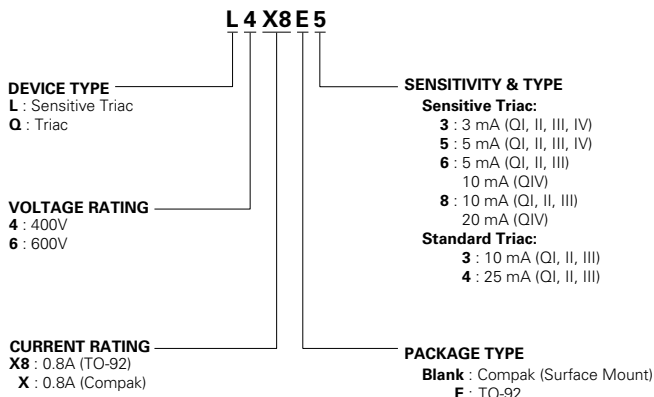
L 4 X8 E 5

DEVICE TYPE
L : Sensitive Triac
Q : Triac

VOLTAGE RATING
4 : 400V
6 : 600V

CURRENT RATING
X8 : 0.8A (TO-92)
X : 0.8A (Compak)

SENSITIVITY & TYPE
Sensitive Triac:
3 : 3 mA (QI, II, III, IV)
5 : 5 mA (QI, II, III, IV)
6 : 5 mA (QI, II, III)
10 mA (QIV)
8 : 10 mA (QI, II, III)
20 mA (QIV)
Standard Triac:
3 : 10 mA (QI, II, III)
4 : 25 mA (QI, II, III)

PACKAGE TYPE
Blank : Compak (Surface Mount)
E : TO-92